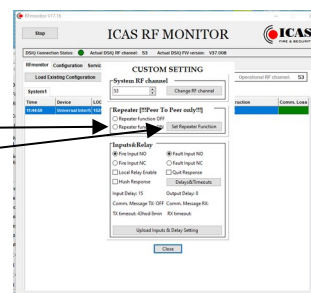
RFmonitor V17.16

Stop

ICAS RF MONITOR

ICAS
FIRE & SECURITY

DSIQ Connection Status: Actual DSIQ RF channel: 53 Actual DSIQ FW version: V37.008

RFmonitor Configuration Servic

Load Existing Configuration

System1

Time Device LOC

11:44:50 Universal Interf

Operational RF channel: 53

ruction Comm. Loss

CUSTOM SETTING

System RF channel

53

Change RF channel

Repeater [!!!Peer To Peer only!!!]

Repeater function OFF

Repeater fu

Set Repeater Function

Inputs&Relay

Fire Input NO

Fault Input NO

Fire Input NC

Fault Input NC

Local Relay Enable

Quit Response

Hush Response

Delays&Timeouts

Input Delay: 15

Output Delay: 0

Comm. Message TX: OFF

Comm. Message RX:

TX timeout: 45hod 8min

RX timeout:

Upload Inputs & Delay Setting

Close